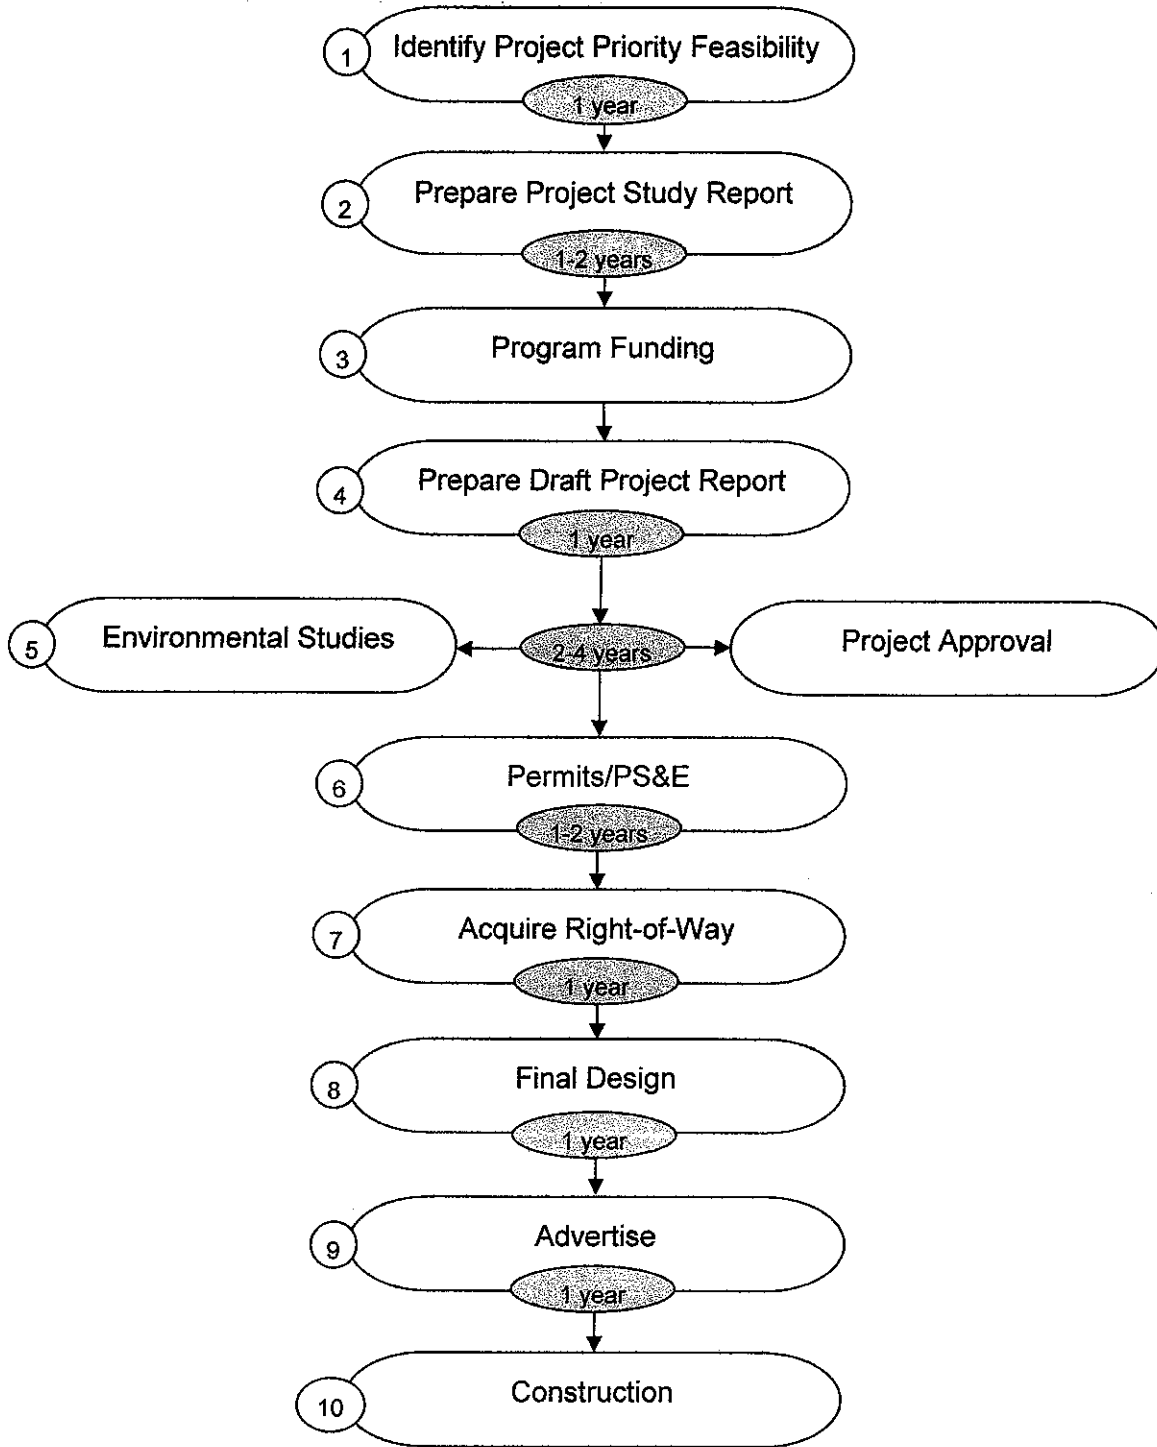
1 Identify Project Priority Feasibility

1 year

2 Prepare Project Study Report

1-2 years

3 Program Funding

4 Prepare Draft Project Report

1 year

5 Environmental Studies

2-4 years

Project Approval

6 Permits/PS&E

1-2 years

7 Acquire Right-of-Way

1 year

8 Final Design

1 year

9 Advertise

1 year

10 Construction